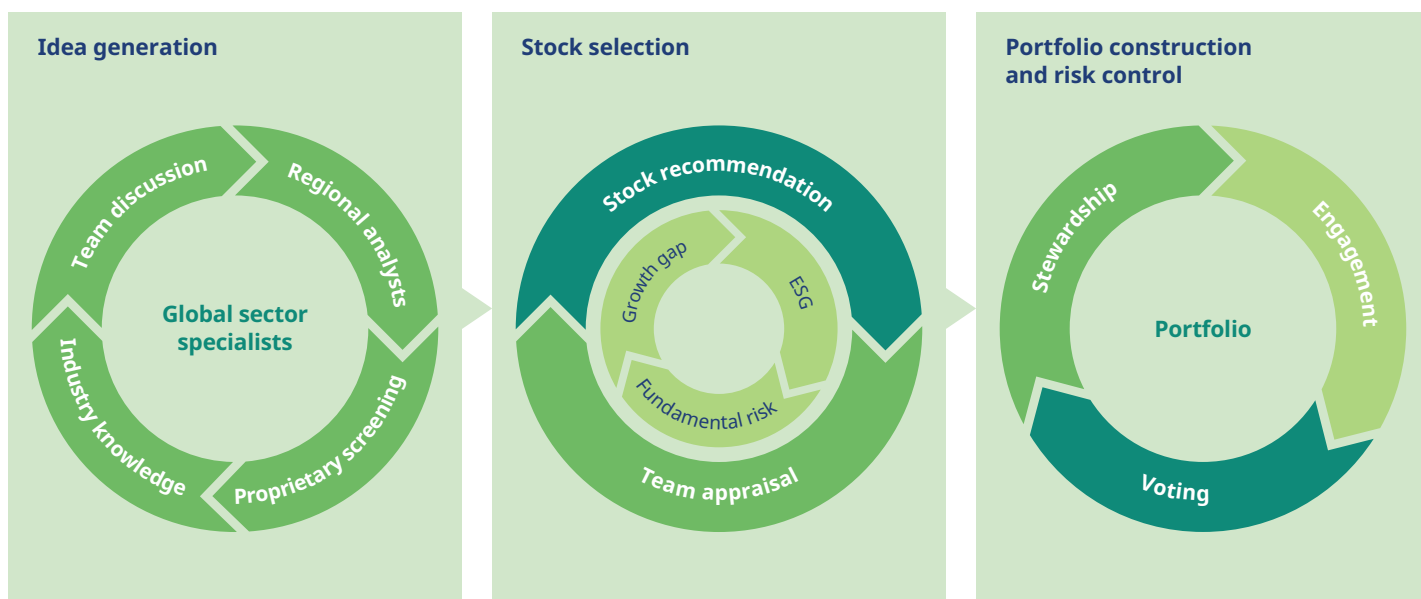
Idea generation

Team discussion

Regional analysts

Global sector specialists

Industry knowledge

Proprietary screening

Stock selection

Stock recommendation

Growth gap

ESG

Fundamental risk

Team appraisal

Portfolio construction and risk control

Stewardship

Engagement

Portfolio

Voting